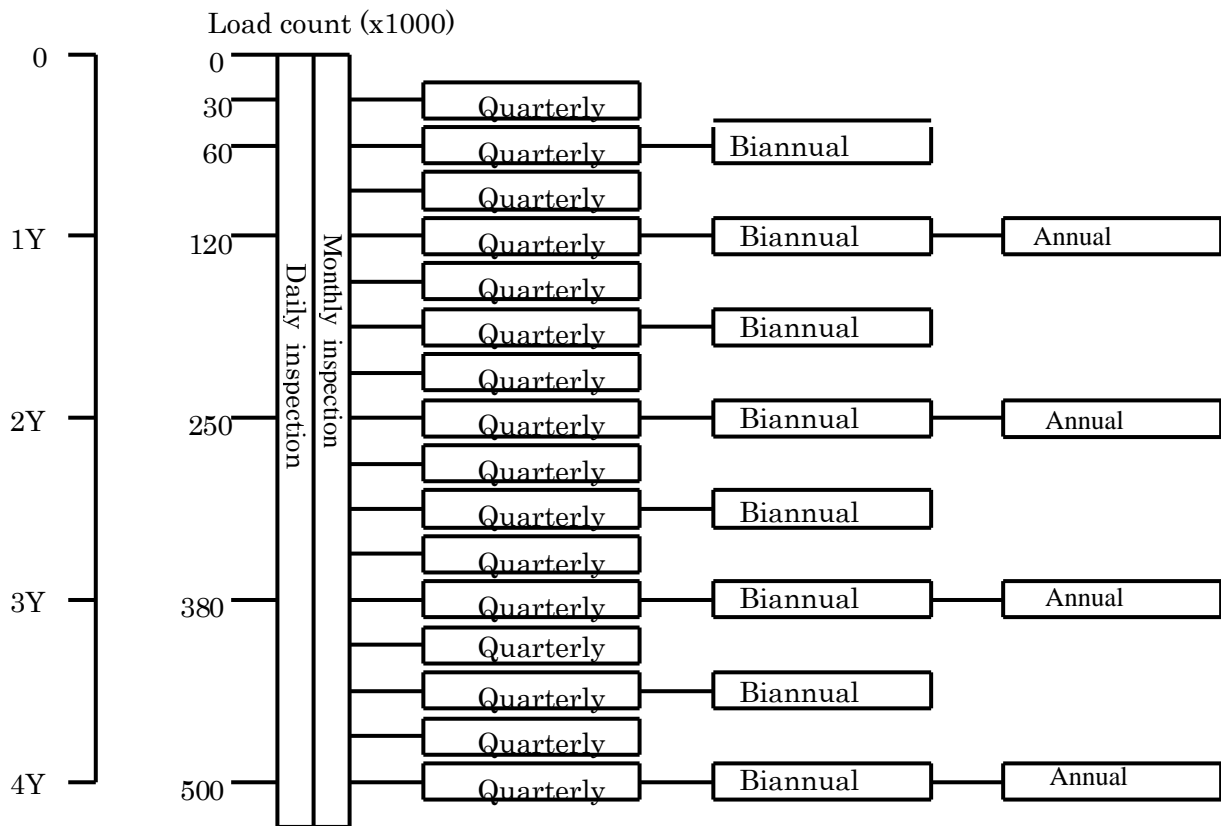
Load count (x1000)

0
1Y
2Y
3Y
4Y

0
30
60
120
250
380
500

Daily inspection

Monthly inspection

Quarterly
Quarterly
Quarterly
Quarterly
Quarterly
Quarterly
Quarterly
Quarterly
Quarterly
Quarterly
Quarterly
Quarterly
Quarterly
Quarterly
Quarterly
Quarterly

Biannual
Biannual
Biannual
Biannual
Biannual
Biannual
Biannual
Biannual

Annual
Annual
Annual
Annual